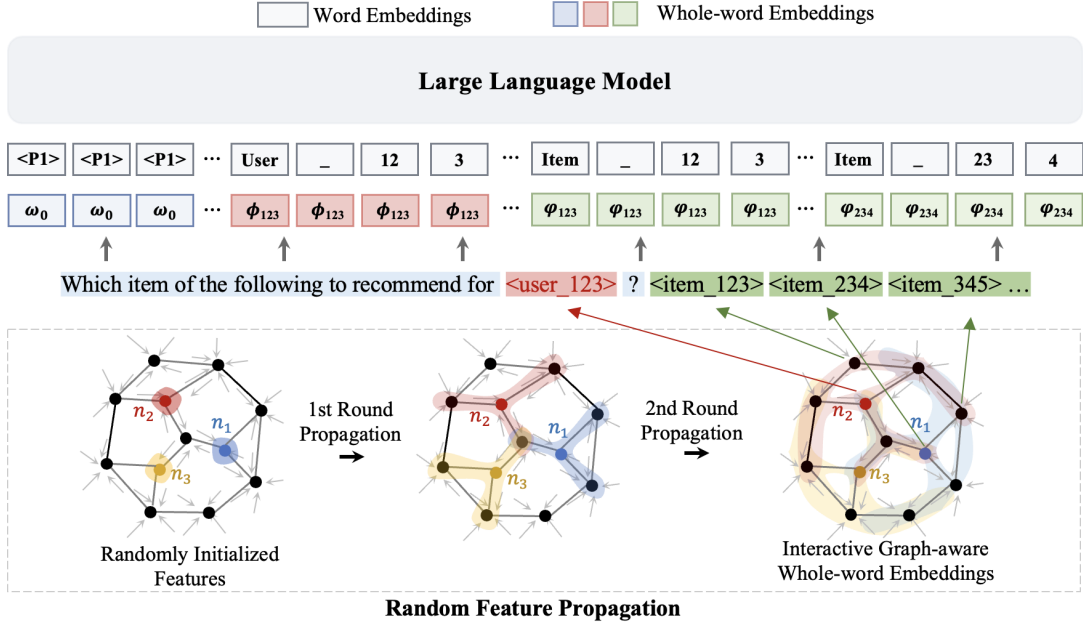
Word Embeddings
Whole-word Embeddings

Large Language Model

| <P1> | <P1> | <P1> | ··· | User | _ | 12 | 3 | ··· | Item | _ | 12 | 3 | ··· | Item | _ | 23 | 4 |
|---|---|---|---|---|---|---|---|---|---|---|---|---|---|---|---|---|---|
| $\omega_0$ | $\omega_0$ | $\omega_0$ | ··· | $\phi_{123}$ | $\phi_{123}$ | $\phi_{123}$ | $\phi_{123}$ | ··· | $\varphi_{123}$ | $\varphi_{123}$ | $\varphi_{123}$ | $\varphi_{123}$ | ··· | $\varphi_{234}$ | $\varphi_{234}$ | $\varphi_{234}$ | $\varphi_{234}$ |

Which item of the following to recommend for <user_123> ? <item_123> <item_234> <item_345> …

$n_2$ $n_1$ $n_3$

1st Round Propagation

$n_2$ $n_1$ $n_3$

2nd Round Propagation

$n_2$ $n_1$ $n_3$

Randomly Initialized Features

Interactive Graph-aware Whole-word Embeddings

Random Feature Propagation